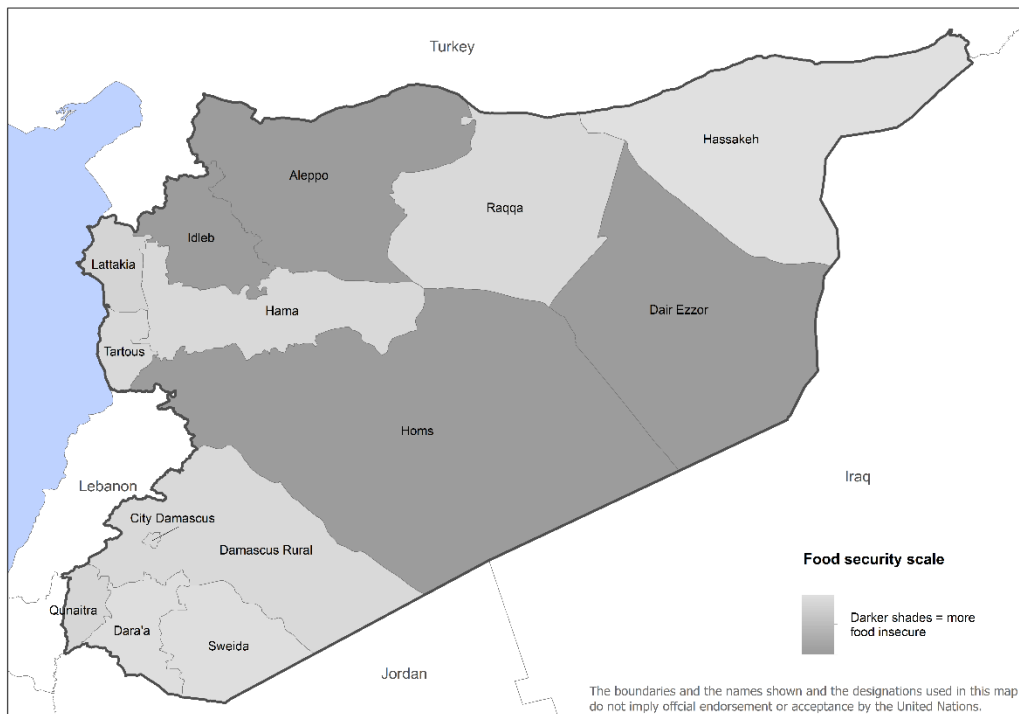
Turkey

Hassakeh

Aleppo

Raqqa

Idleb

Lattakia

Hama

Dair Ezzor

Tartous

Homs

Iraq

Lebanon

City Damascus

Damascus Rural

Food security scale

Qunaitra

Dara'a

Darker shades = more food insecure

Sweida

Jordan

The boundaries and the names shown and the designations used in this map do not imply offcial endorsement or acceptance by the United Nations.